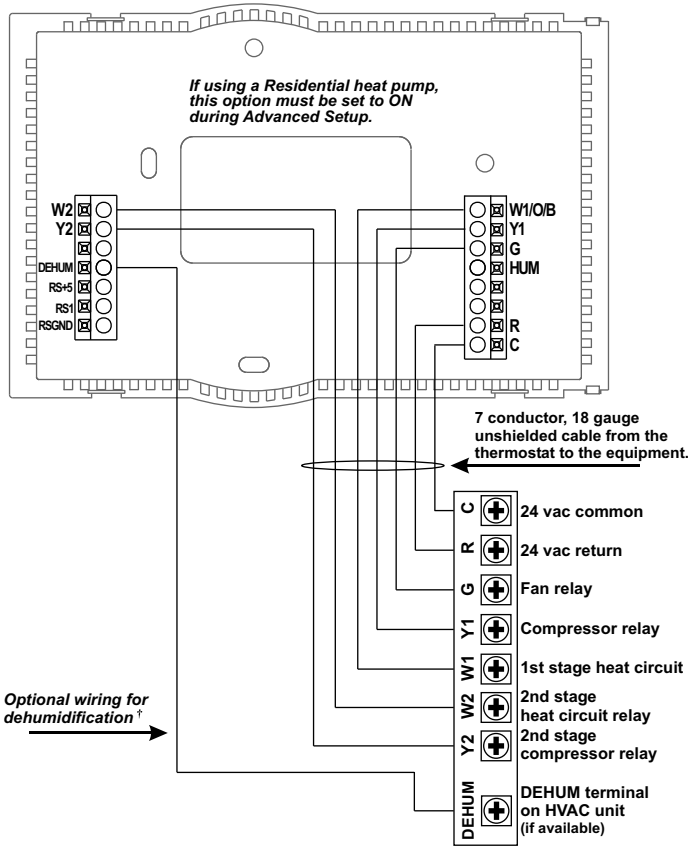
If using a Residential heat pump, this option must be set to ON during Advanced Setup.

W2
Y2
DEHUM
RS+5
RS1
RSGND

W1/O/B
Y1
G
HUM
R
C

7 conductor, 18 gauge unshielded cable from the thermostat to the equipment.

C 24 vac common
R 24 vac return
G Fan relay
Y1 Compressor relay
W1 1st stage heat circuit
W2 2nd stage heat circuit relay
Y2 2nd stage compressor relay
DEHUM DEHUM terminal on HVAC unit (if available)

Optional wiring for dehumidification †